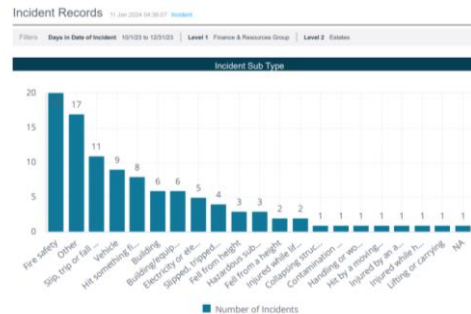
Incident Records 11 Jan 2024 04:36:07 Incident

Filters Days in Date of Incident 10/1/23 to 12/31/23 | Level 1 Finance & Resources Group | Level 2 Estates

Incident Sub Type

20
15
10
5
0

20 17 11 9 8 6 6 5 4 3 3 2 2 1 1 1 1 1 1 1 1

Fire safety
Other
Slip, trip or fall ...
Vehicle
Hit something fi...
Building
Building/equip...
Electricity or ele...
Slipped, tripped...
Fell from height
Hazardous sub...
Fell from a height
Injured while lif...
Collapsing struc...
Contamination ...
Handling or wo...
Hit by a moving...
Injured by an a...
Injured while h...
Lifting or carrying
NA

Number of Incidents